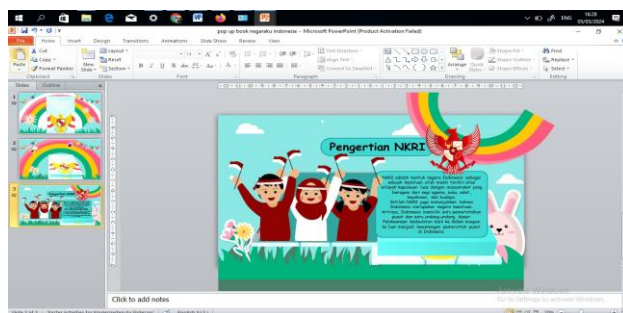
pop up book negaraku indonesia - Microsoft PowerPoint (Product Activation Failed)

File Home Insert Design Transitions Animations Slide Show Review View

Cut
Copy
Format Painter
Paste
Clipboard
New Slide
Layout
Reset
Section
Slides
Font
Paragraph
Text Direction
Align Text
Convert to SmartArt
Arrange
Quick Styles
Shape Fill
Shape Outline
Shape Effects
Drawing
Find
Replace
Select
Editing

Slides Outline

1
2
3

Pengertian NKRI

NKRI adalah bentuk negara Indonesia sebagai sebuah kesatuan utuh. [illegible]

Click to add notes

Activate Windows
Go to Settings to activate Windows.

Slide 3 of 3

ENG
16:28
05/05/2024